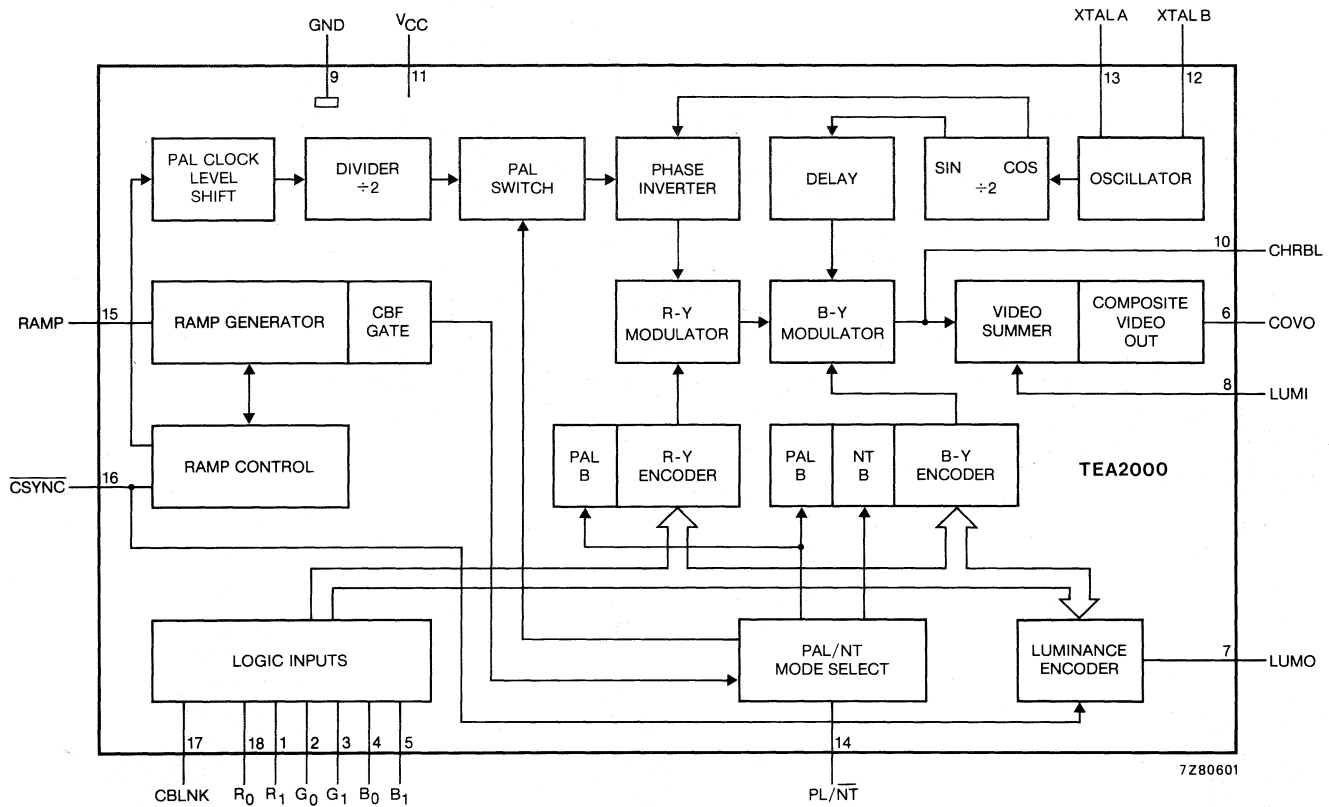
GND
$V_{CC}$
9
11
XTAL A
XTAL B
13
12

PAL CLOCK LEVEL SHIFT
DIVIDER ÷2
PAL SWITCH
PHASE INVERTER
DELAY
SIN COS ÷2
OSCILLATOR

10
CHRBL

RAMP
15
RAMP GENERATOR
CBF GATE
R-Y MODULATOR
B-Y MODULATOR
VIDEO SUMMER
COMPOSITE VIDEO OUT
6
COVO
8
LUMI

RAMP CONTROL
$\overline{CSYNC}$
16
PAL B
R-Y ENCODER
PAL B
NT B
B-Y ENCODER
TEA2000

LOGIC INPUTS
PAL/NT MODE SELECT
LUMINANCE ENCODER
7
LUMO

17
18
1
2
3
4
5
14
CBLNK
$R_0$
$R_1$
$G_0$
$G_1$
$B_0$
$B_1$
PL/$\overline{NT}$
7Z80601